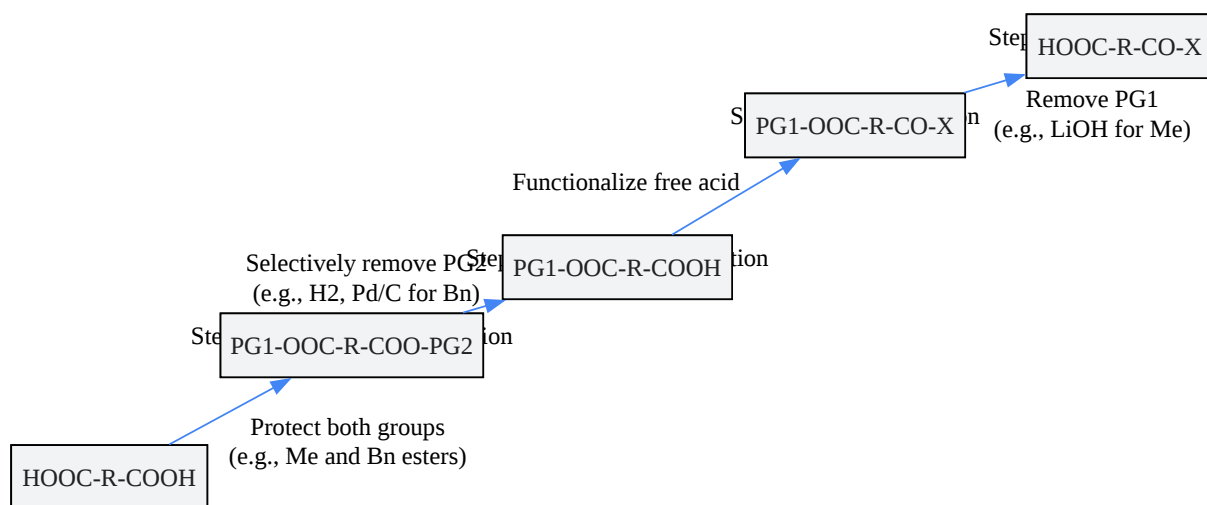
Ste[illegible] HOOC-R-CO-X

S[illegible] PG1-OOC-R-CO-X n

Remove PG1
(e.g., LiOH for Me)

Functionalize free acid

Selectively remove PG2
(e.g., H2, Pd/C for Bn)

Ste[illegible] PG1-OOC-R-COOH tion

Ste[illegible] PG1-OOC-R-COO-PG2 ion

Protect both groups
(e.g., Me and Bn esters)

HOOC-R-COOH